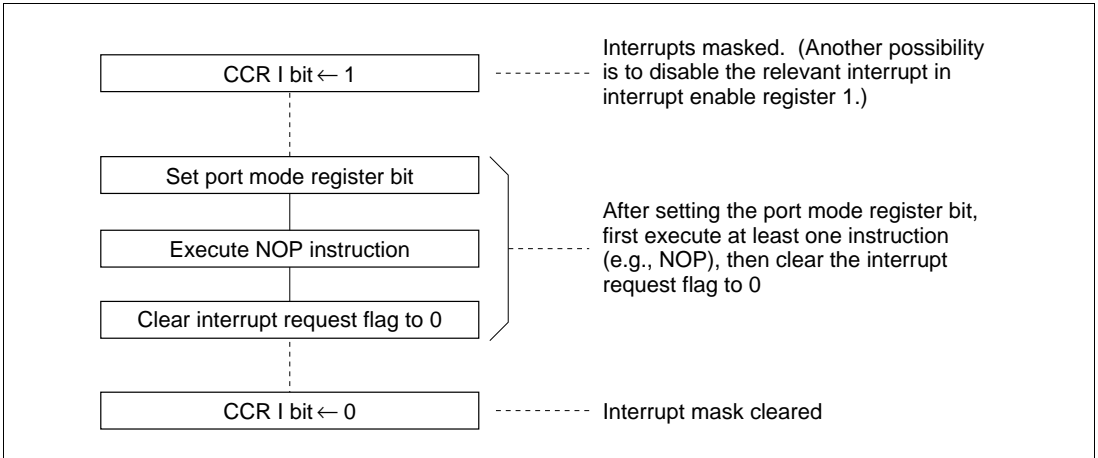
CCR I bit $\leftarrow$ 1

Interrupts masked. (Another possibility is to disable the relevant interrupt in interrupt enable register 1.)

Set port mode register bit

Execute NOP instruction

Clear interrupt request flag to 0

After setting the port mode register bit, first execute at least one instruction (e.g., NOP), then clear the interrupt request flag to 0

CCR I bit $\leftarrow$ 0

Interrupt mask cleared